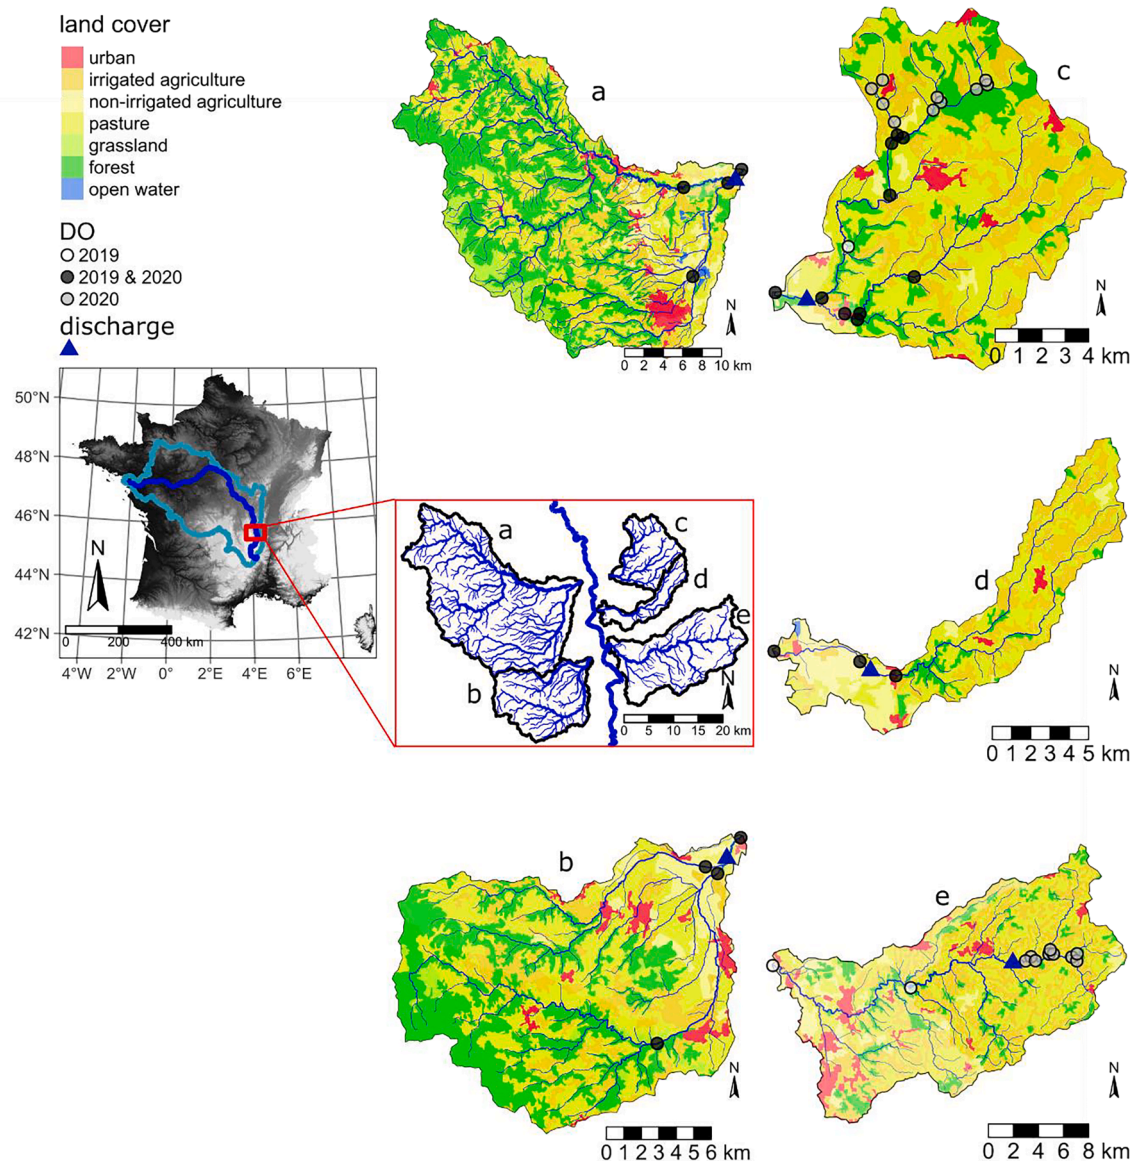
land cover
urban
irrigated agriculture
non-irrigated agriculture
pasture
grassland
forest
open water
DO
2019
2019 & 2020
2020
discharge

a
N
0 2 4 6 8 10 km

c
N
0 1 2 3 4 km

50°N
48°N
46°N
44°N
42°N
4°W 2°W 0° 2°E 4°E 6°E
N
0 200 400 km

a
b
c
d
e
N
0 5 10 15 20 km

d
N
0 1 2 3 4 5 km

b
N
0 1 2 3 4 5 6 km

e
N
0 2 4 6 8 km